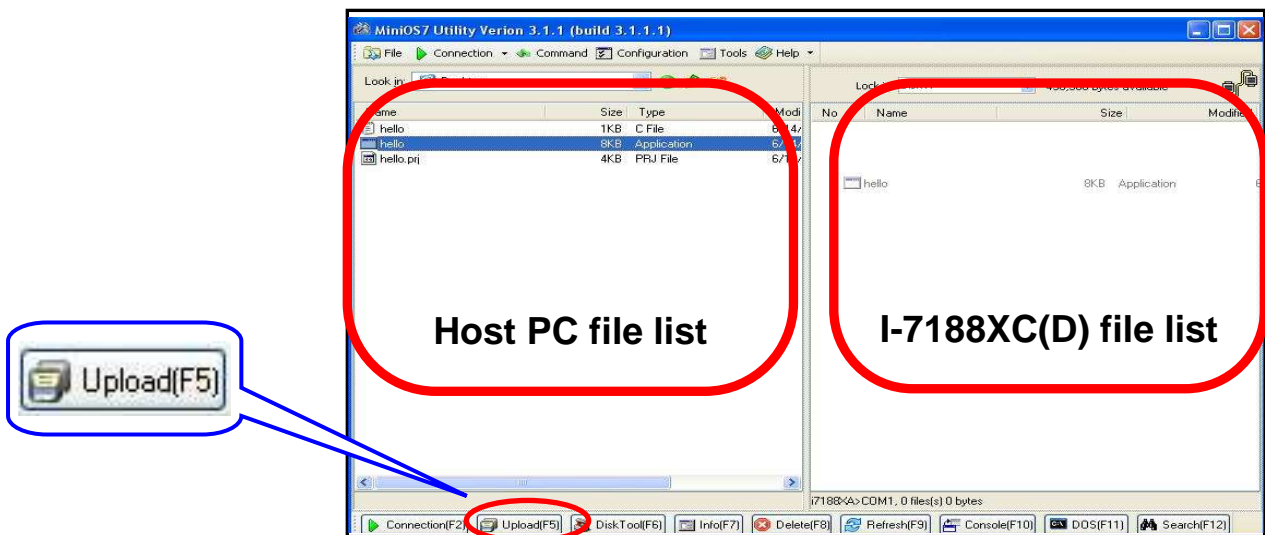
MiniOS7 Utility Verion 3.1.1 (build 3.1.1.1)

File Connection Command Configuration Tools Help

Look in: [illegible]

Name | Size | Type | Modi
hello | 1KB | C File | 6/14/
hello | 8KB | Application | 6/
hello.prj | 4KB | PRJ File | 6/1

Look in: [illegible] 458,588 bytes available

No | Name | Size | Modified

hello 8KB Application

Host PC file list

I-7188XC(D) file list

Upload(F5)

i7188XA>COM1, 0 files(s) 0 bytes

Connection(F2) Upload(F5) DiskTool(F6) Info(F7) Delete(F8) Refresh(F9) Console(F10) DOS(F11) Search(F12)